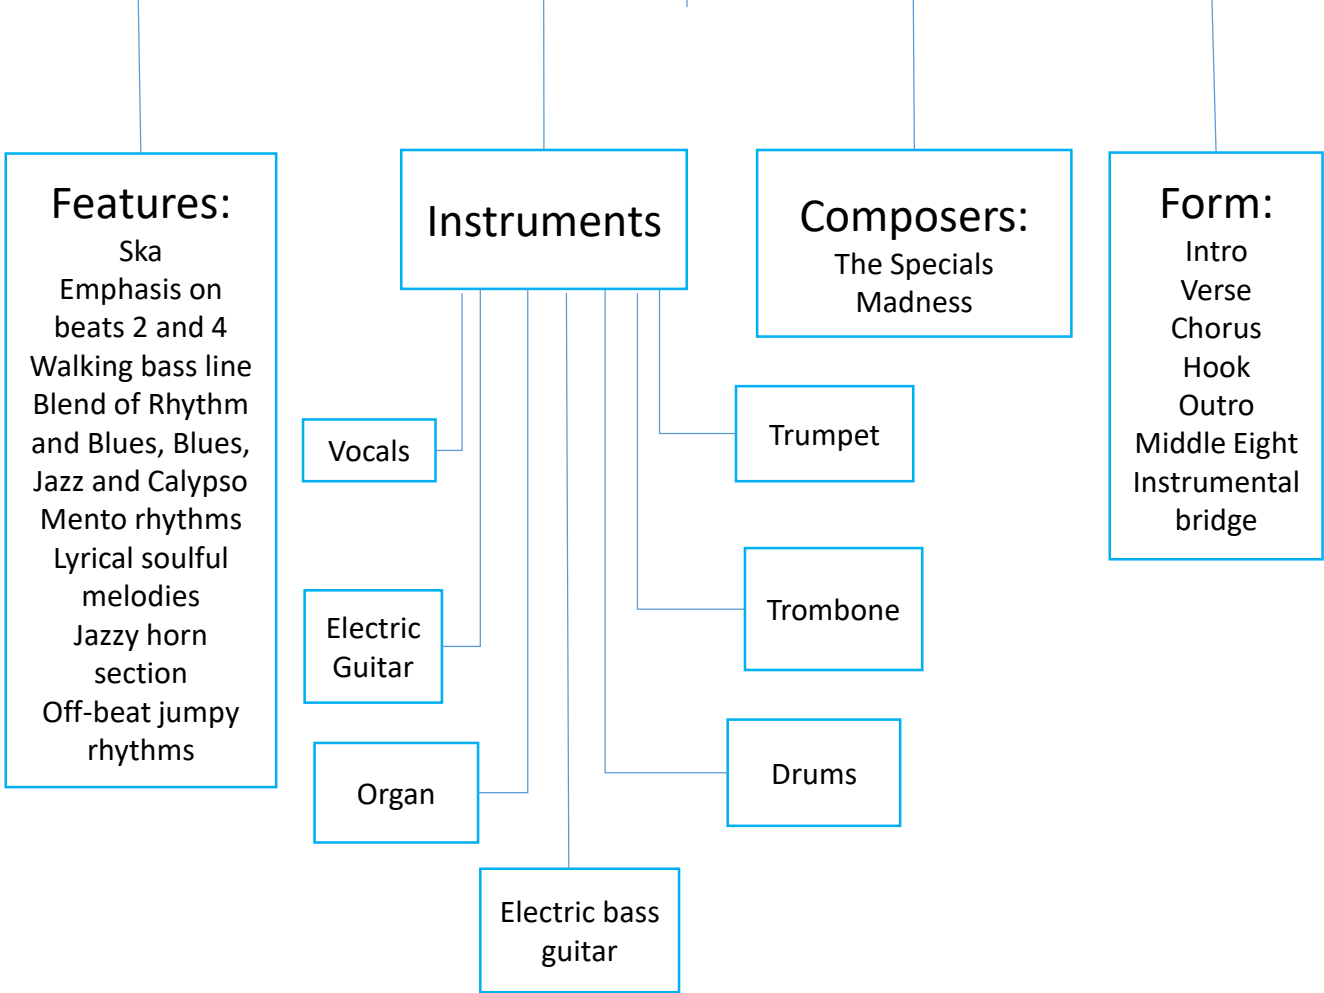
Features:
Ska
Emphasis on beats 2 and 4
Walking bass line
Blend of Rhythm and Blues, Blues, Jazz and Calypso
Mento rhythms
Lyrical soulful melodies
Jazzy horn section
Off-beat jumpy rhythms

Instruments

Vocals

Electric Guitar

Organ

Electric bass guitar

Trumpet

Trombone

Drums

Composers:
The Specials
Madness

Form:
Intro
Verse
Chorus
Hook
Outro
Middle Eight
Instrumental bridge